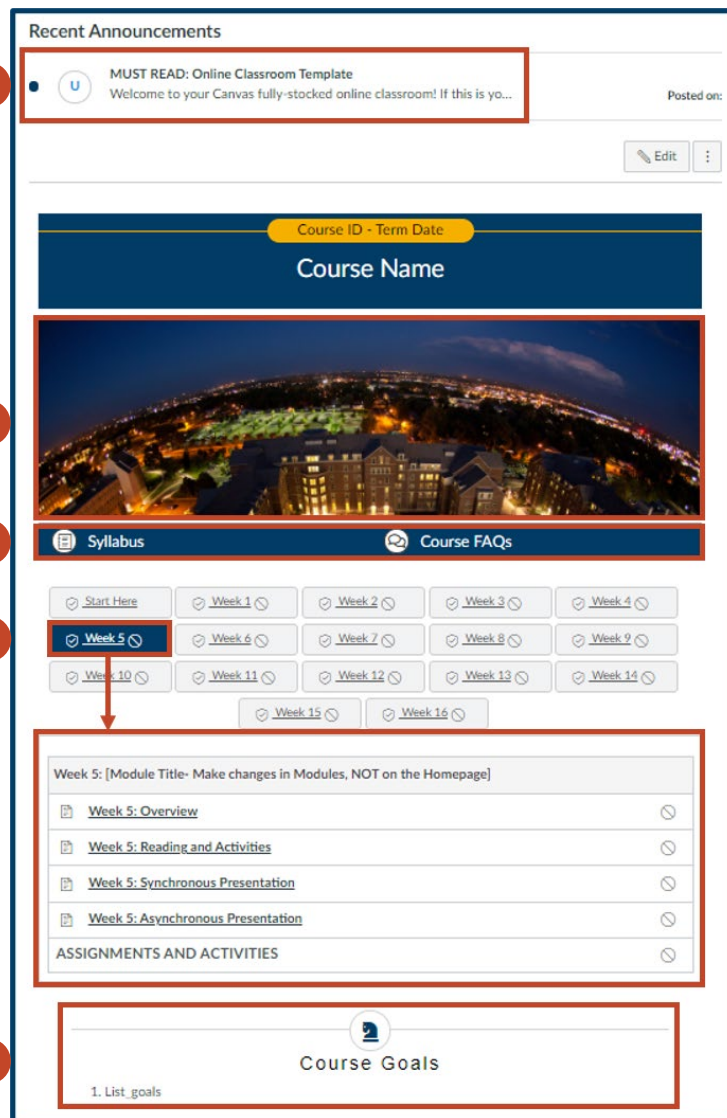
Recent Announcements

U

MUST READ: Online Classroom Template

Welcome to your Canvas fully-stocked online classroom! If this is yo...

Posted on:

Edit

Course ID - Term Date

Course Name

Syllabus

Course FAQs

Start Here

Week 1

Week 2

Week 3

Week 4

Week 5

Week 6

Week 7

Week 8

Week 9

Week 10

Week 11

Week 12

Week 13

Week 14

Week 15

Week 16

Week 5: [Module Title- Make changes in Modules, NOT on the Homepage]

Week 5: Overview

Week 5: Reading and Activities

Week 5: Synchronous Presentation

Week 5: Asynchronous Presentation

ASSIGNMENTS AND ACTIVITIES

Course Goals

1. List_goals